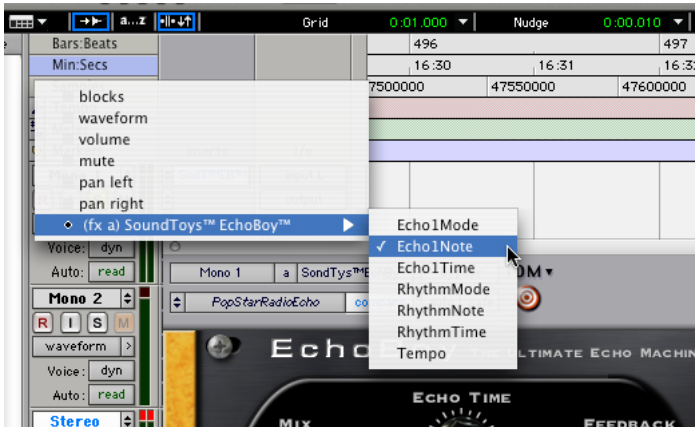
a...z

Grid 0:01.000 ▼ Nudge 0:00.010 ▼

Bars:Beats 496 497

Min:Secs 16:30 16:31 16:3

47500000 47550000 47600000

blocks
waveform
volume
mute
pan left
pan right
(fx a) SoundToys™ EchoBoy™

Echo1Mode
✓ Echo1Note
Echo1Time
RhythmMode
RhythmNote
RhythmTime
Tempo

Voice: dyn
Auto: read

Mono 1 a SondTys™E

Mono 2

PopStarRadioEcho

R I S M

waveform

Voice: dyn
Auto: read

Stereo

EchoBoy ULTIMATE ECHO MACHIN

ECHO TIME

MIX FEEDBACK